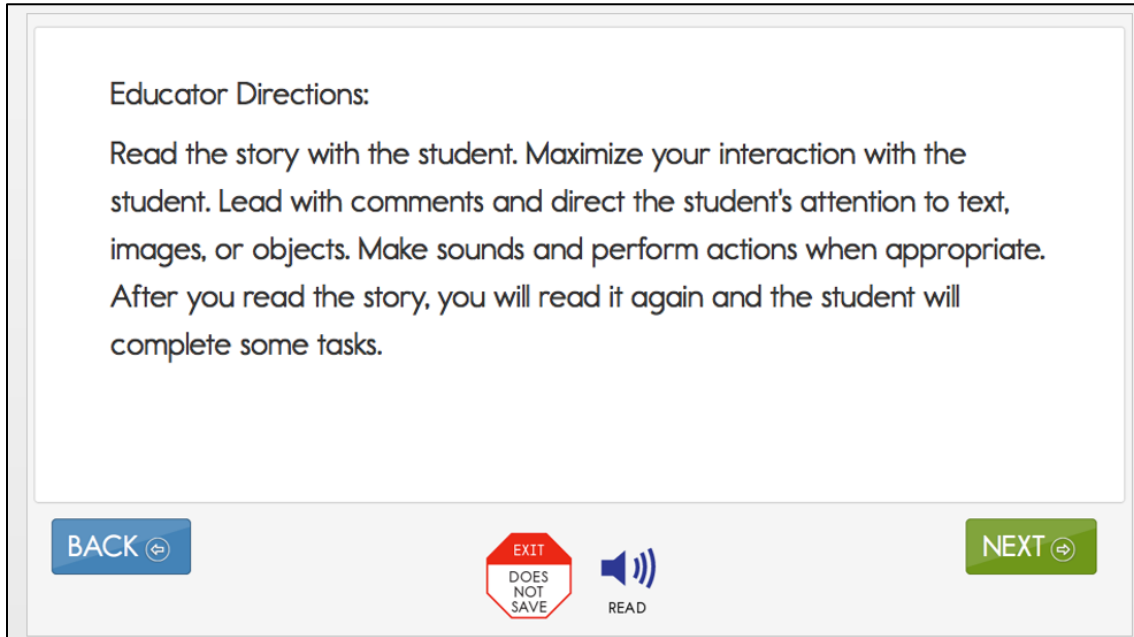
Educator Directions:

Read the story with the student. Maximize your interaction with the student. Lead with comments and direct the student's attention to text, images, or objects. Make sounds and perform actions when appropriate. After you read the story, you will read it again and the student will complete some tasks.

BACK

EXIT
DOES NOT SAVE

READ

NEXT